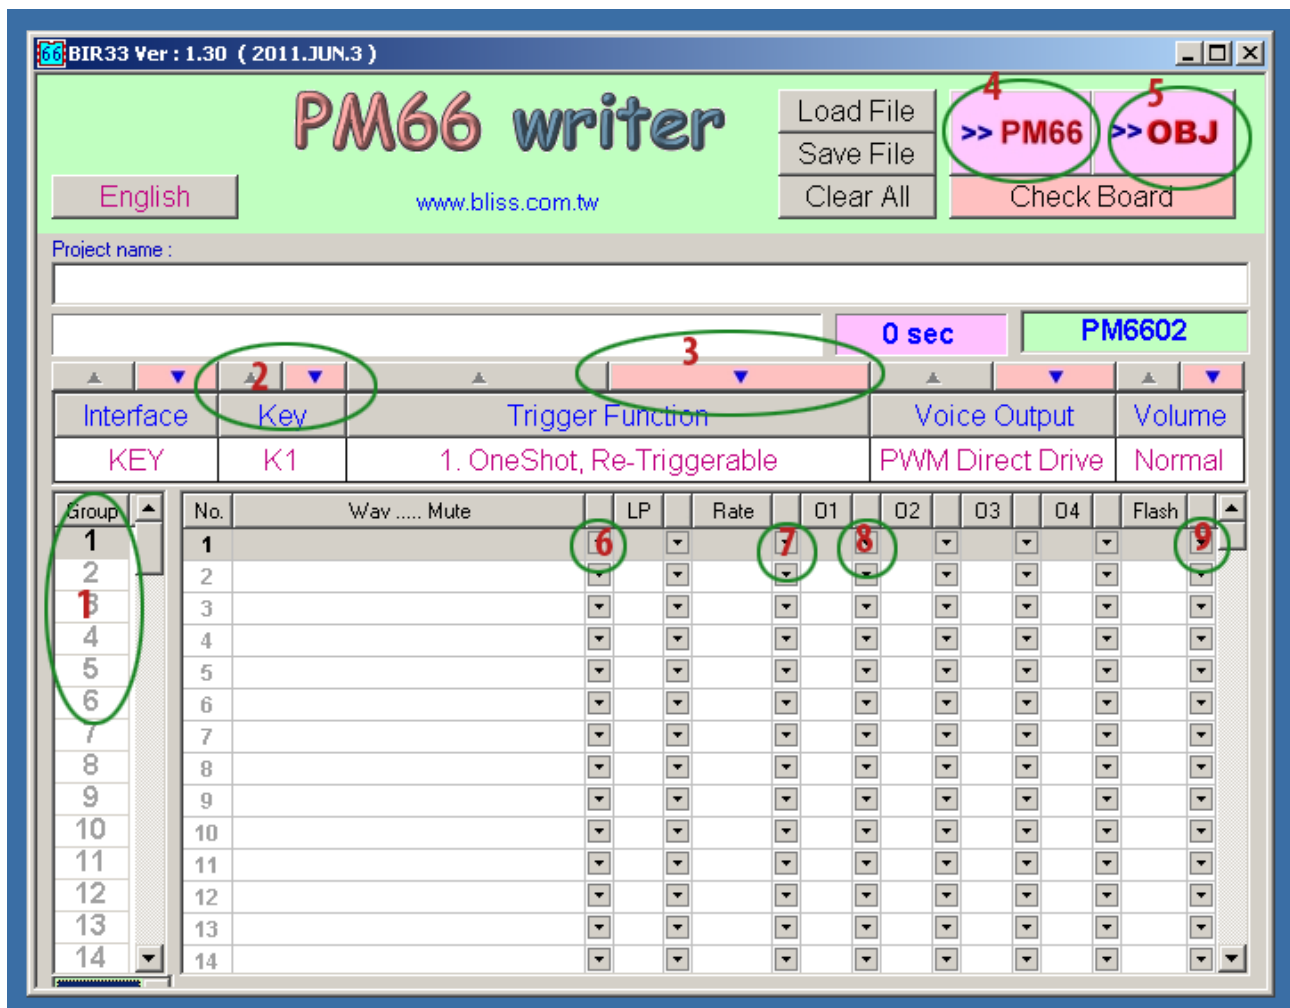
66 BIR33 Ver : 1.30 ( 2011.JUN.3 )

PM66 writer

Load File
Save File
Clear All

4 >> PM66
5 >> OBJ
Check Board

English

www.bliss.com.tw

Project name :

0 sec
PM6602

2
3

| Interface | Key | Trigger Function | Voice Output | Volume |
|---|---|---|---|---|
| KEY | K1 | 1. OneShot, Re-Triggerable | PWM Direct Drive | Normal |

Group
1
2
3
4
5
6
7
8
9
10
11
12
13
14

1

| No. | Wav ..... Mute | LP | Rate | 01 | 02 | 03 | 04 | Flash |
|---|---|---|---|---|---|---|---|---|
| 1 | | | | | | | | |
| 2 | | | | | | | | |
| 3 | | | | | | | | |
| 4 | | | | | | | | |
| 5 | | | | | | | | |
| 6 | | | | | | | | |
| 7 | | | | | | | | |
| 8 | | | | | | | | |
| 9 | | | | | | | | |
| 10 | | | | | | | | |
| 11 | | | | | | | | |
| 12 | | | | | | | | |
| 13 | | | | | | | | |
| 14 | | | | | | | | |

6
7
8
9